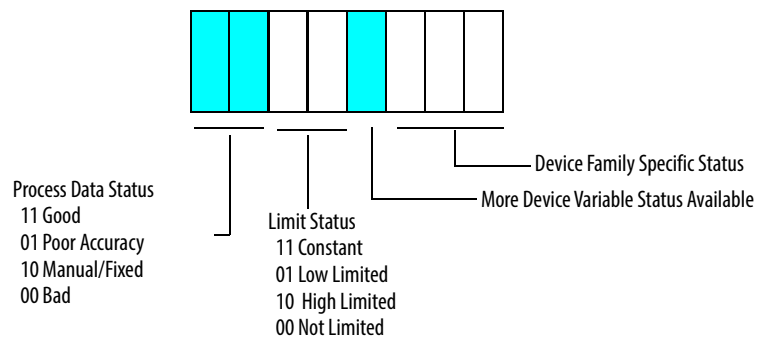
Device Family Specific Status

More Device Variable Status Available

Process Data Status
11 Good
01 Poor Accuracy
10 Manual/Fixed
00 Bad

Limit Status
11 Constant
01 Low Limited
10 High Limited
00 Not Limited